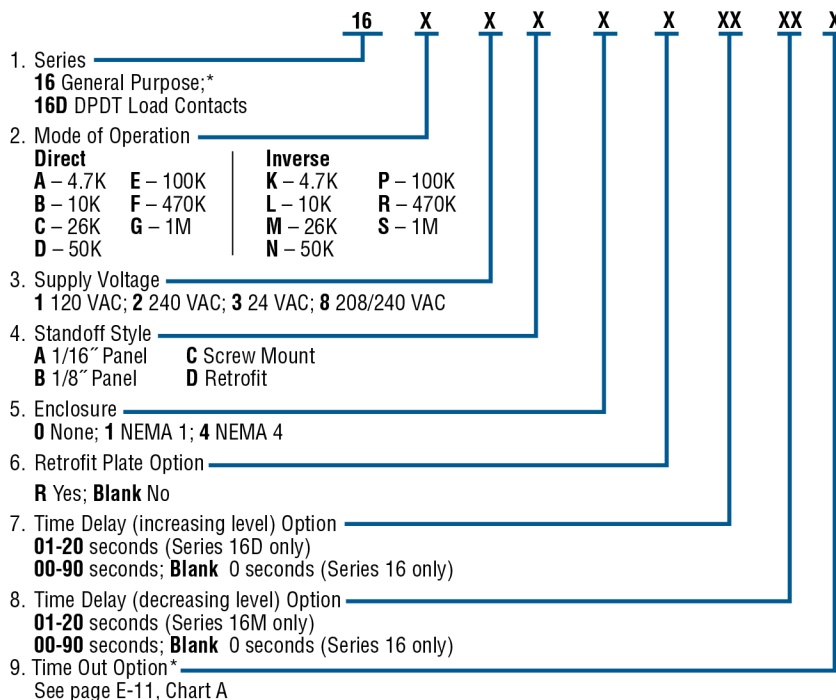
16 X X X X X XX XX X

1. Series
16 General Purpose;*
16D DPDT Load Contacts

2. Mode of Operation

| Direct | | Inverse | |
|---|---|---|---|
| A – 4.7K | E – 100K | K – 4.7K | P – 100K |
| B – 10K | F – 470K | L – 10K | R – 470K |
| C – 26K | G – 1M | M – 26K | S – 1M |
| D – 50K | | N – 50K | |

3. Supply Voltage
1 120 VAC; 2 240 VAC; 3 24 VAC; 8 208/240 VAC

4. Standoff Style
A 1/16″ Panel C Screw Mount
B 1/8″ Panel D Retrofit

5. Enclosure
0 None; 1 NEMA 1; 4 NEMA 4

6. Retrofit Plate Option

R Yes; Blank No

7. Time Delay (increasing level) Option
01-20 seconds (Series 16D only)
00-90 seconds; Blank 0 seconds (Series 16 only)

8. Time Delay (decreasing level) Option
01-20 seconds (Series 16M only)
00-90 seconds; Blank 0 seconds (Series 16 only)

9. Time Out Option*
See page E-11, Chart A